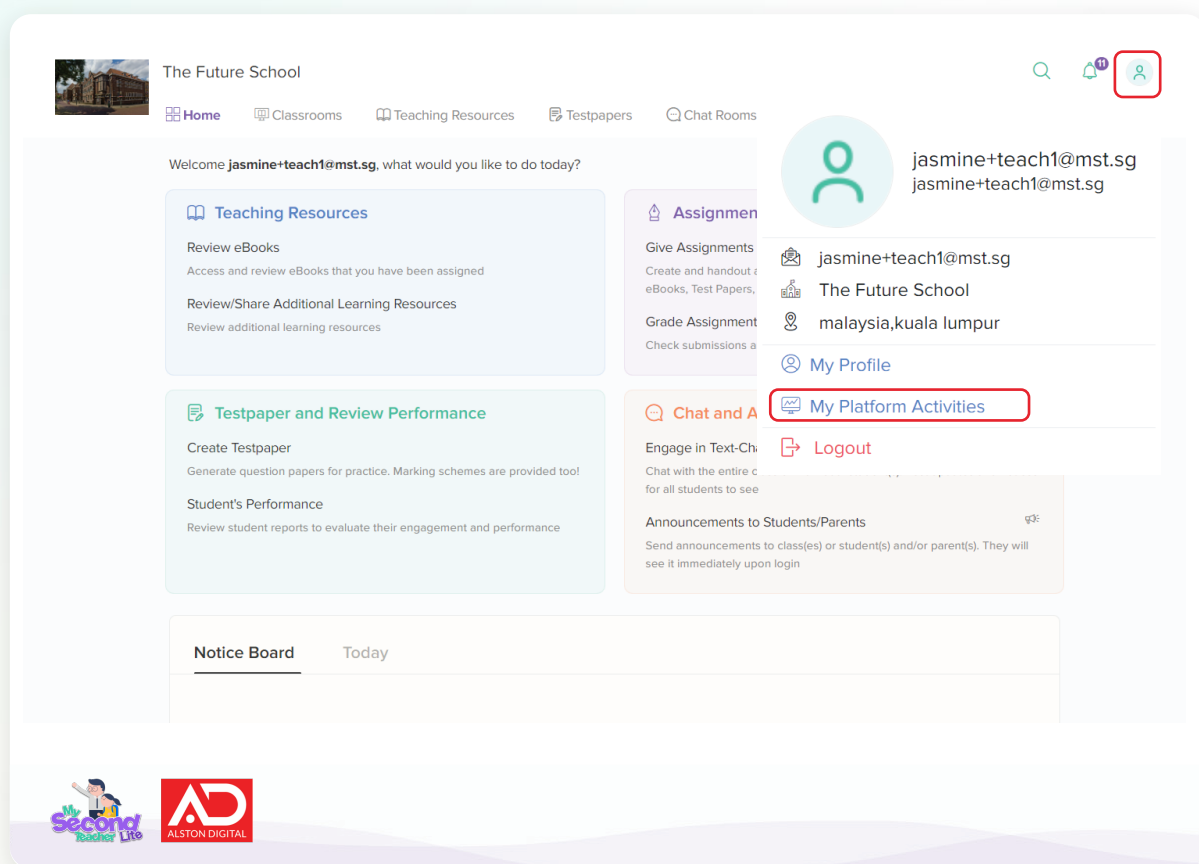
The Future School

11

Home Classrooms Teaching Resources Testpapers Chat Rooms

jasmine+teach1@mst.sg
jasmine+teach1@mst.sg

jasmine+teach1@mst.sg
The Future School
malaysia,kuala lumpur

My Profile
My Platform Activities
Logout

Welcome **jasmine+teach1@mst.sg**, what would you like to do today?

Teaching Resources

Review eBooks
Access and review eBooks that you have been assigned

Review/Share Additional Learning Resources
Review additional learning resources

Assignmen

Give Assignments
Create and handout a
eBooks, Test Papers,

Grade Assignment
Check submissions a

Testpaper and Review Performance

Create Testpaper
Generate question papers for practice. Marking schemes are provided too!

Student's Performance
Review student reports to evaluate their engagement and performance

Chat and A

Engage in Text-Cha
Chat with the entire c
for all students to see

Announcements to Students/Parents
Send announcements to class(es) or student(s) and/or parent(s). They will see it immediately upon login

Notice Board Today

My Second Teacher Lite

AD
ALSTON DIGITAL